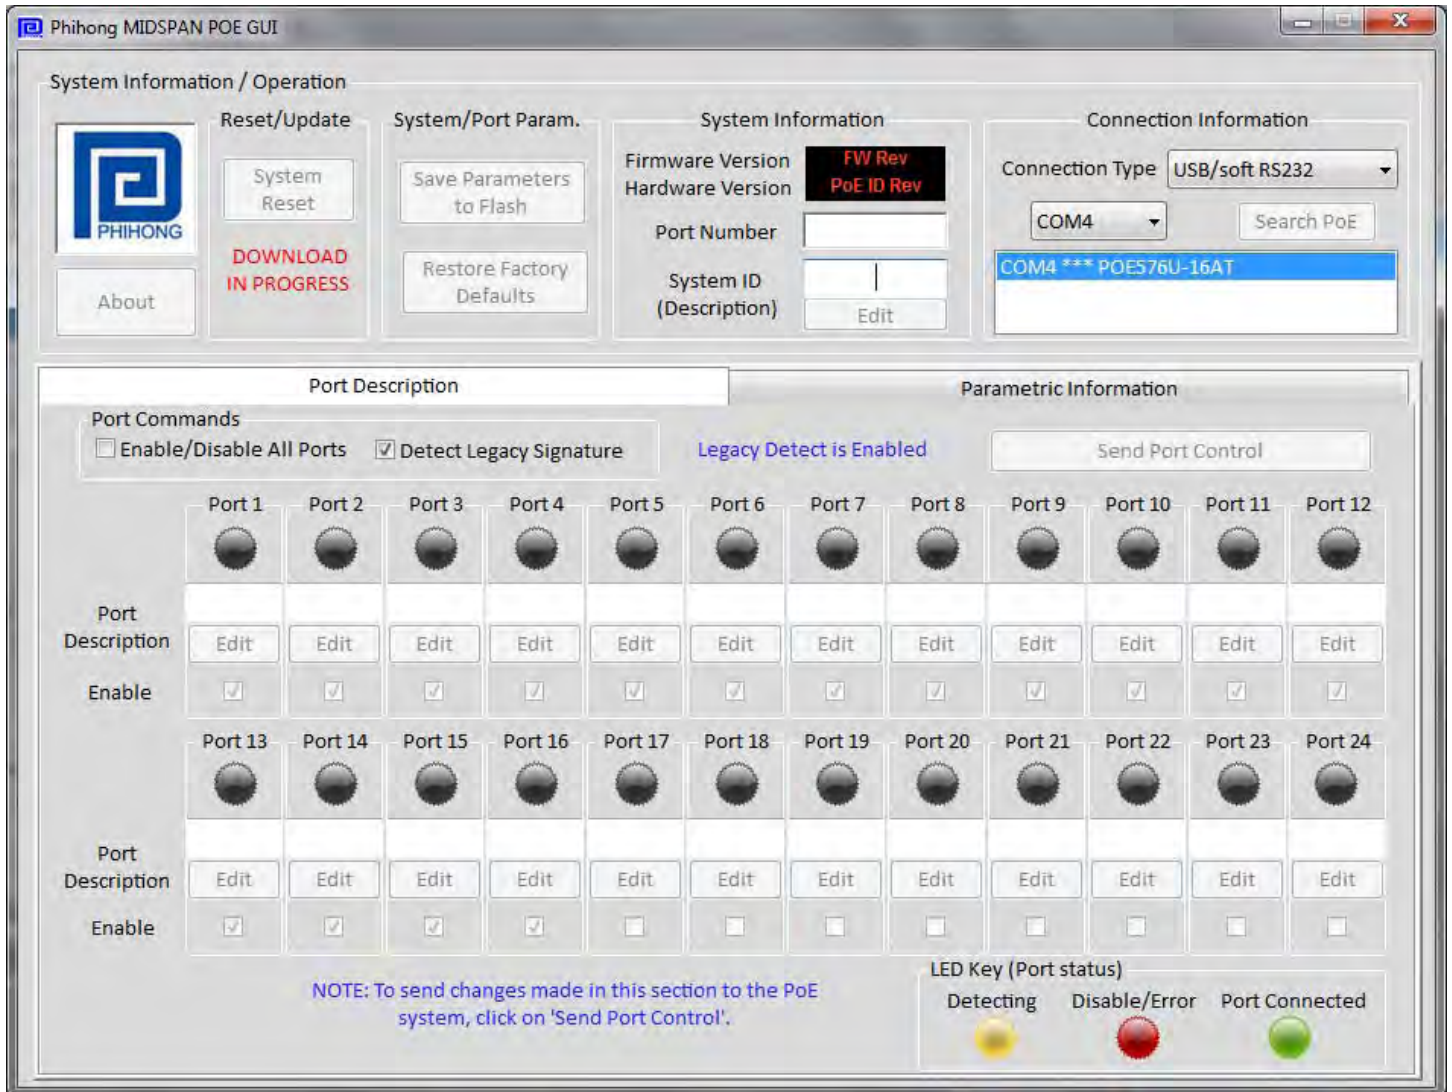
Phihong MIDSPAN POE GUI

System Information / Operation

PHIHONG

About

Reset/Update

System Reset

DOWNLOAD IN PROGRESS

System/Port Param.

Save Parameters to Flash

Restore Factory Defaults

System Information

Firmware Version
Hardware Version

FW Rev
PoE ID Rev

Port Number

System ID (Description)

Edit

Connection Information

Connection Type USB/soft RS232

COM4

Search PoE

COM4 *** POE576U-16AT

Port Description

Parametric Information

Port Commands

Enable/Disable All Ports

Detect Legacy Signature

Legacy Detect is Enabled

Send Port Control

| | Port 1 | Port 2 | Port 3 | Port 4 | Port 5 | Port 6 | Port 7 | Port 8 | Port 9 | Port 10 | Port 11 | Port 12 |
|---|---|---|---|---|---|---|---|---|---|---|---|---|
| Port Description | Edit | Edit | Edit | Edit | Edit | Edit | Edit | Edit | Edit | Edit | Edit | Edit |
| Enable | | | | | | | | | | | | |

| | Port 13 | Port 14 | Port 15 | Port 16 | Port 17 | Port 18 | Port 19 | Port 20 | Port 21 | Port 22 | Port 23 | Port 24 |
|---|---|---|---|---|---|---|---|---|---|---|---|---|
| Port Description | Edit | Edit | Edit | Edit | Edit | Edit | Edit | Edit | Edit | Edit | Edit | Edit |
| Enable | | | | | | | | | | | | |

NOTE: To send changes made in this section to the PoE system, click on 'Send Port Control'.

LED Key (Port status)

Detecting

Disable/Error

Port Connected